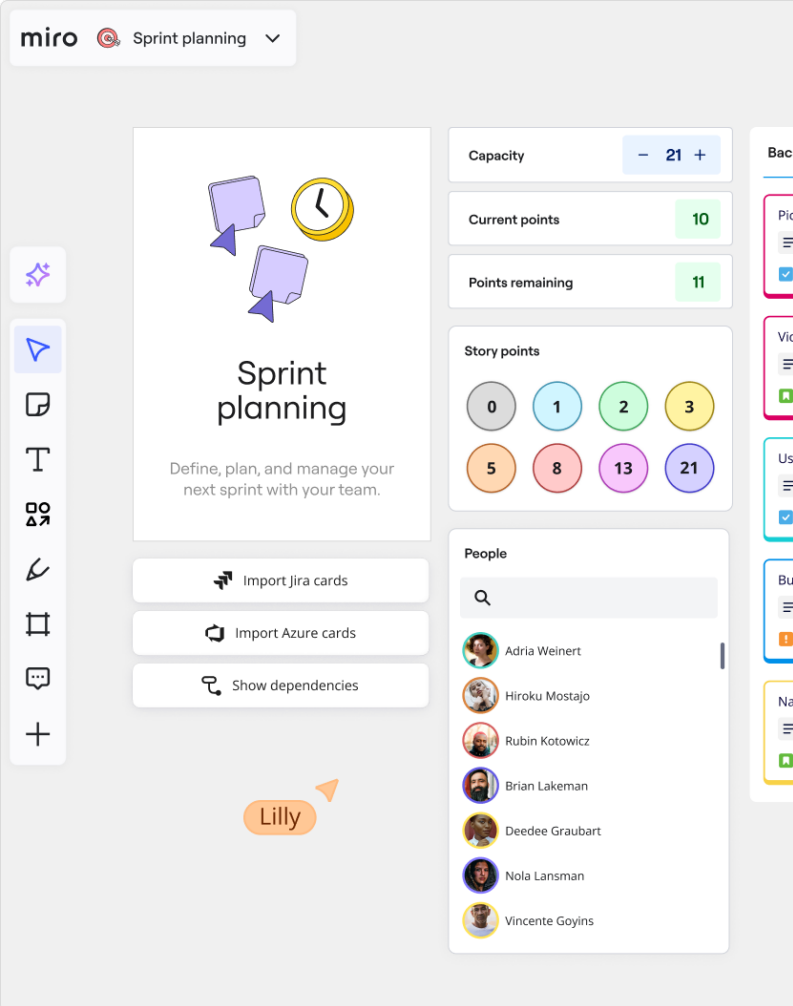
miro Sprint planning

Sprint planning

Define, plan, and manage your next sprint with your team.

Import Jira cards

Import Azure cards

Show dependencies

Lilly

Capacity − 21 +

Current points 10

Points remaining 11

Story points

0 1 2 3
5 8 13 21

People

Adria Weinert
Hiroku Mostajo
Rubin Kotowicz
Brian Lakeman
Deedee Graubart
Nola Lansman
Vincente Goyins

Bac

Pic

Vic

Us

Bu

Na